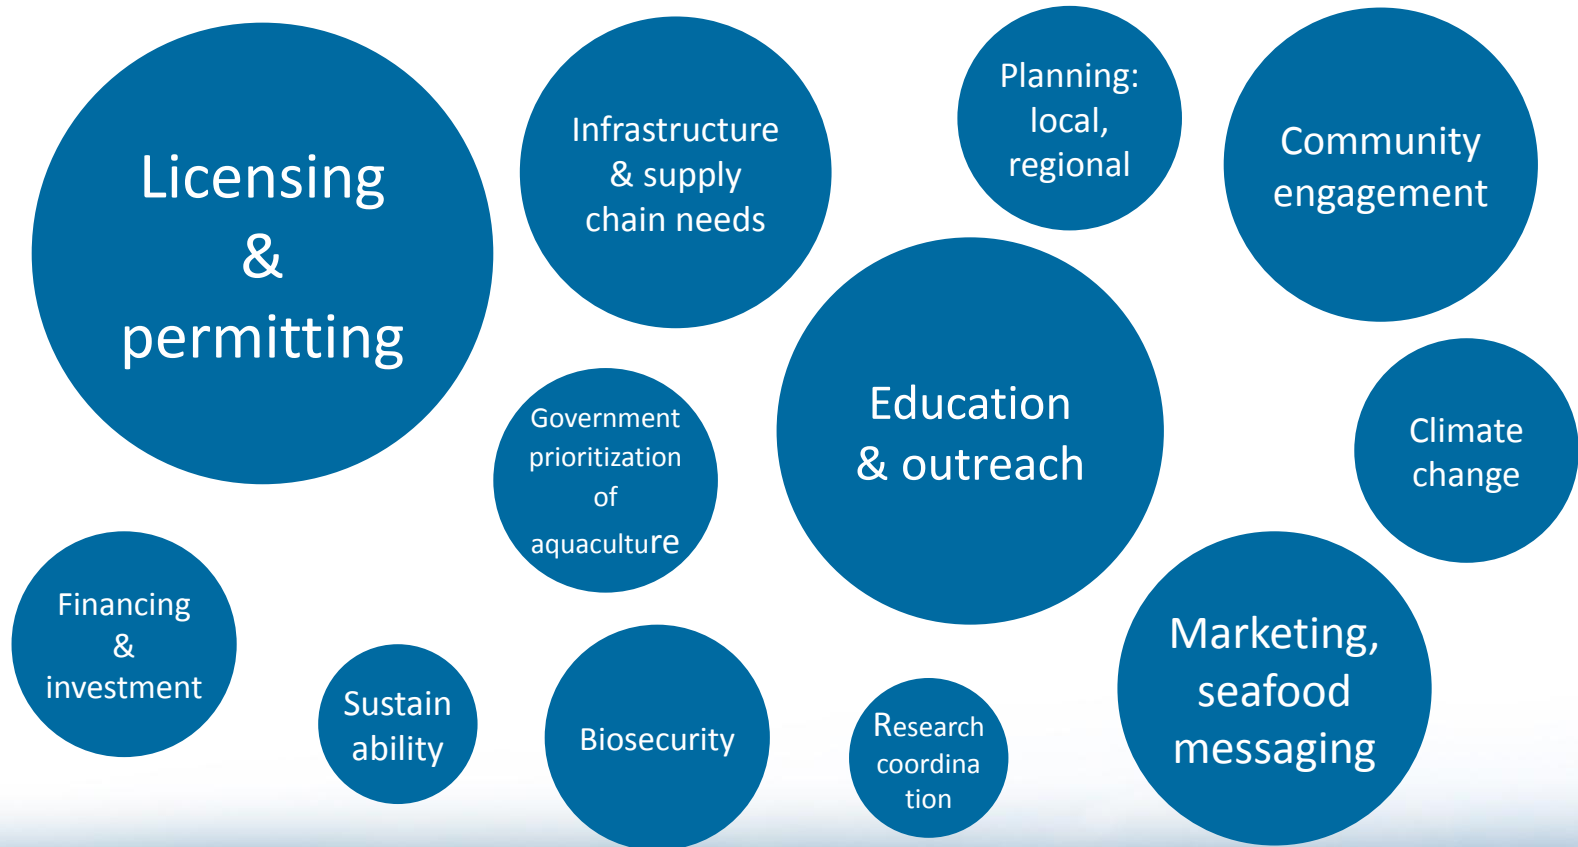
Licensing & permitting

Infrastructure & supply chain needs

Planning: local, regional

Community engagement

Education & outreach

Government prioritization of aquaculture

Climate change

Financing & investment

Sustain ability

Biosecurity

Research coordina tion

Marketing, seafood messaging